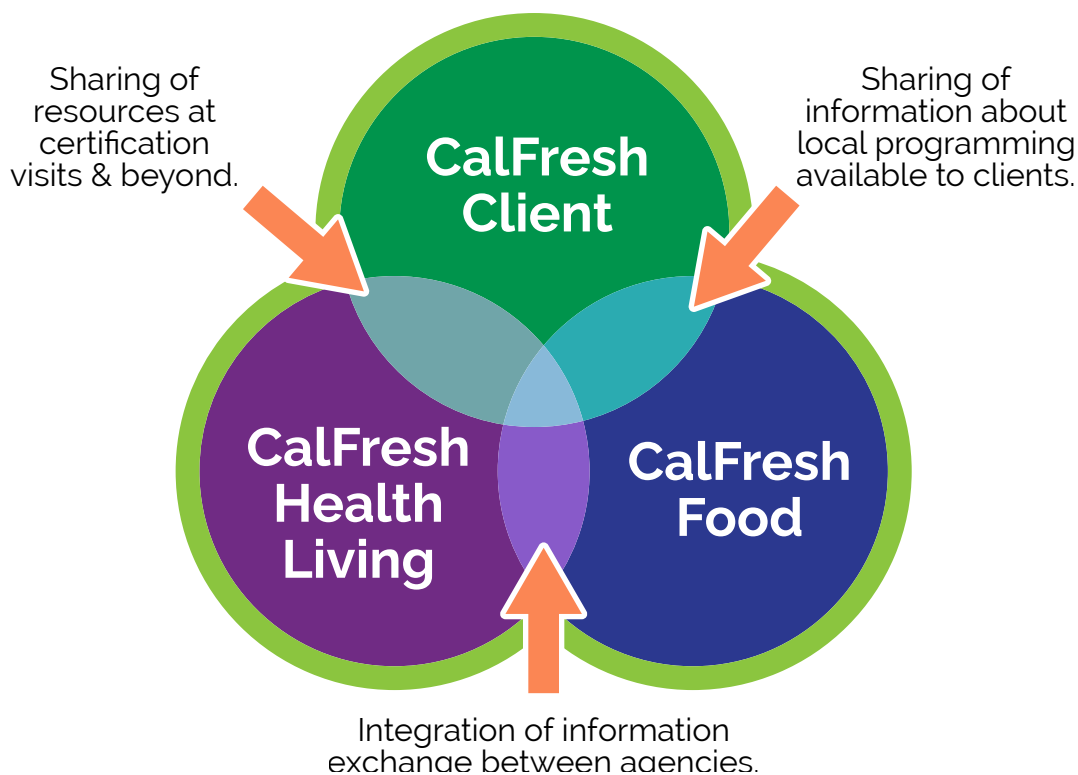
Sharing of resources at certification visits & beyond.

CalFresh Client

Sharing of information about local programming available to clients.

CalFresh Health Living

CalFresh Food

Integration of information exchange between agencies.